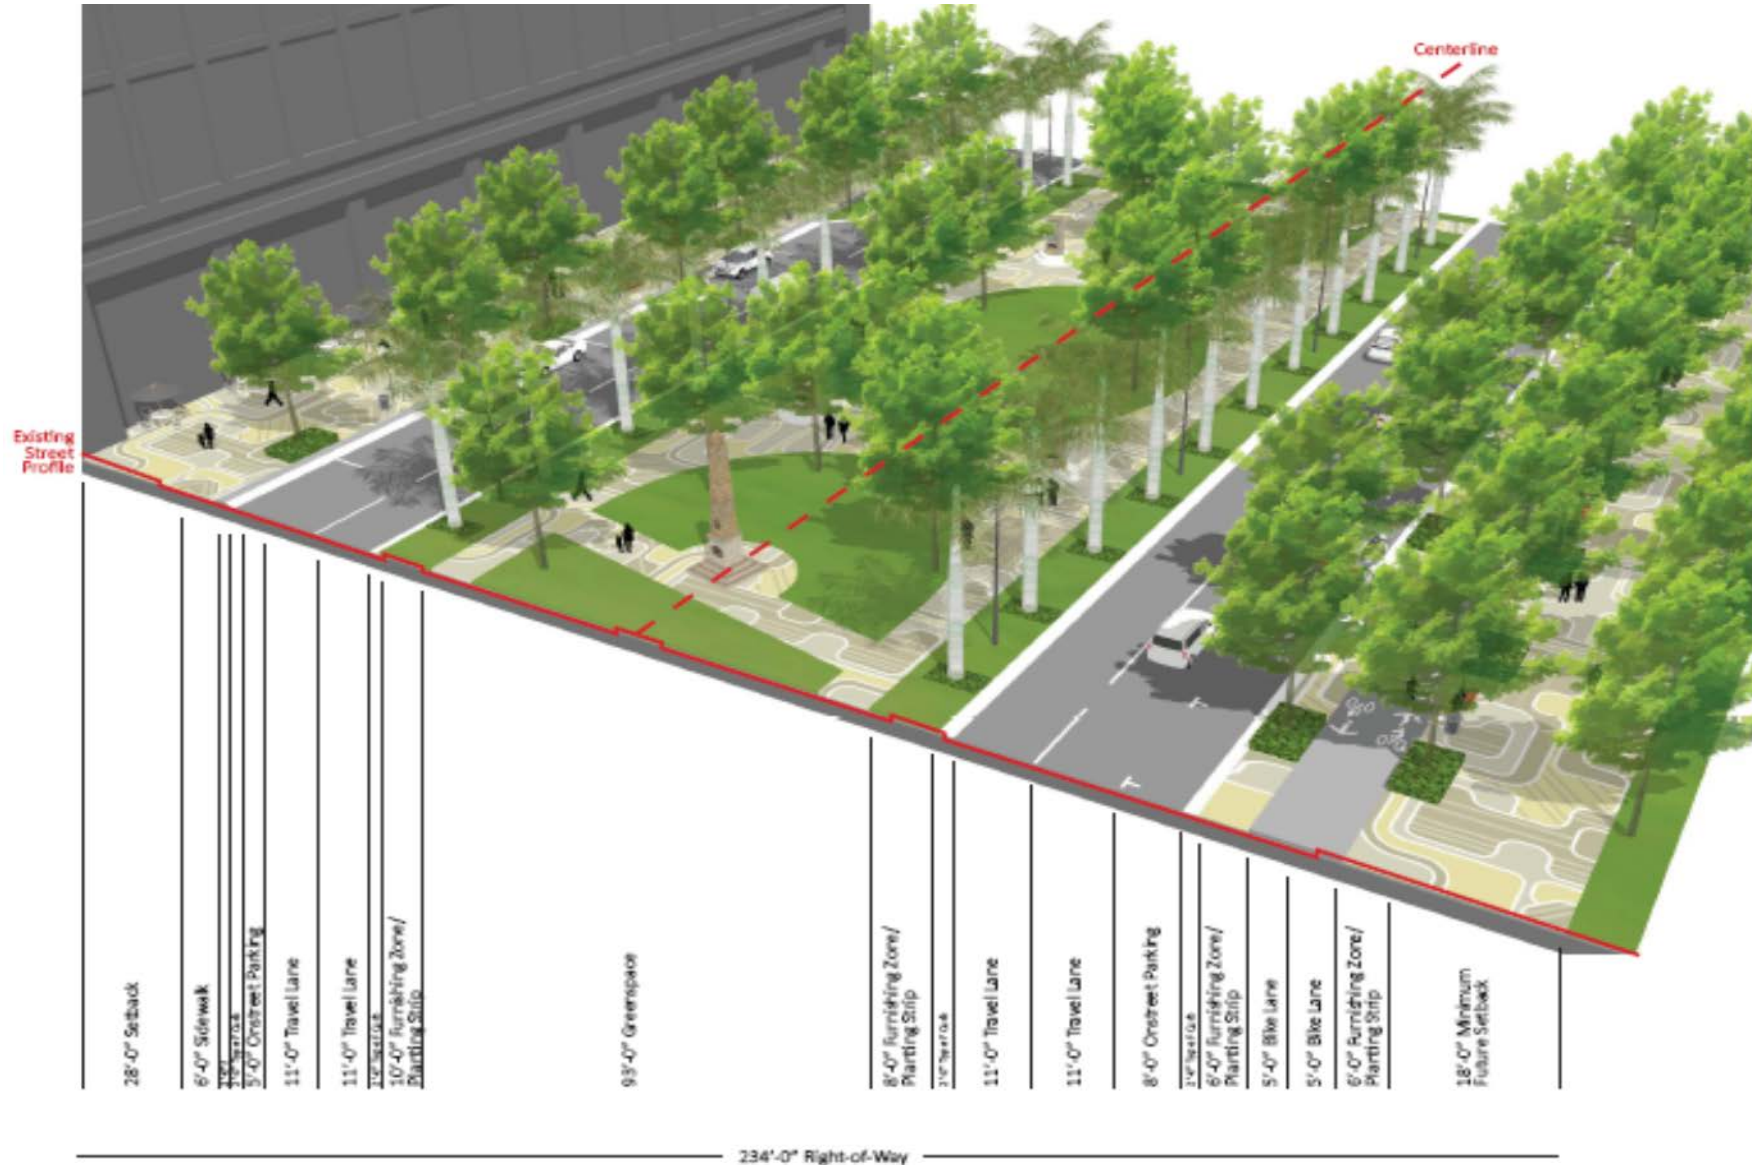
Centerline

Existing Street Profile

28'-0" Setback

6'-0" Sidewalk

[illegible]

1'-6" Face/Curb

5'-0" Onstreet Parking

11'-0" Travel Lane

11'-0" Travel Lane

1'-6" Face/Curb

10'-0" Furnishing Zone/ Planting Strip

93'-0" Greenspace

8'-0" Furnishing Zone/ Planting Strip

1'-6" Face/Curb

11'-0" Travel Lane

11'-0" Travel Lane

8'-0" Onstreet Parking

1'-6" Face/Curb

6'-0" Furnishing Zone/ Planting Strip

5'-0" Bike Lane

5'-0" Bike Lane

6'-0" Furnishing Zone/ Planting Strip

18'-0" Minimum Future Setback

234'-0" Right-of-Way